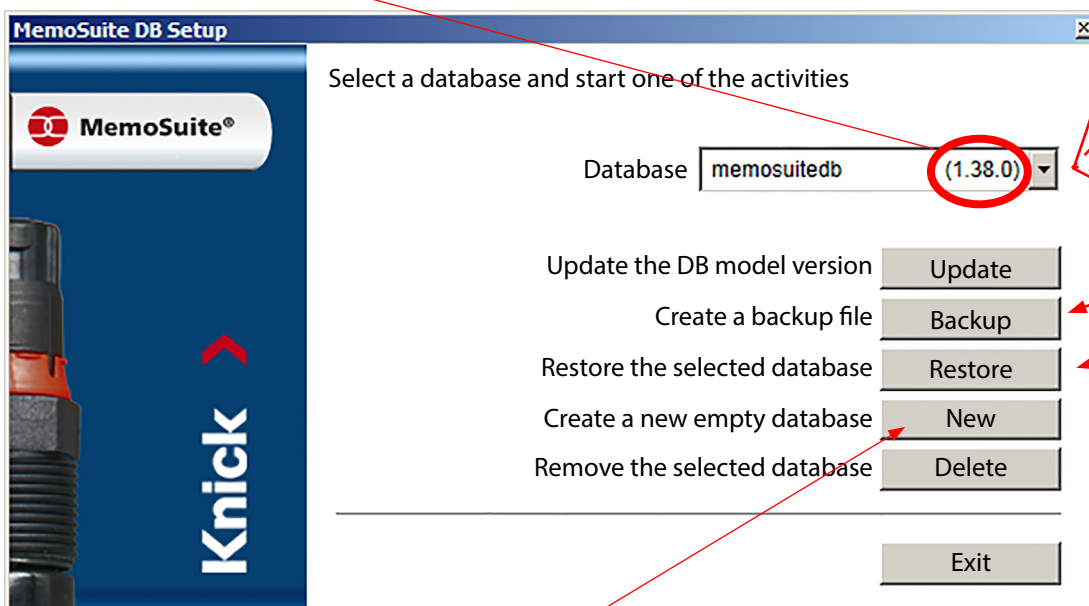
MemoSuite DB Setup

MemoSuite®

Knick

Select a database and start one of the activities

Database memosuitedb (1.38.0)

Update the DB model version Update

Create a backup file Backup

Restore the selected database Restore

Create a new empty database New

Remove the selected database Delete

Exit